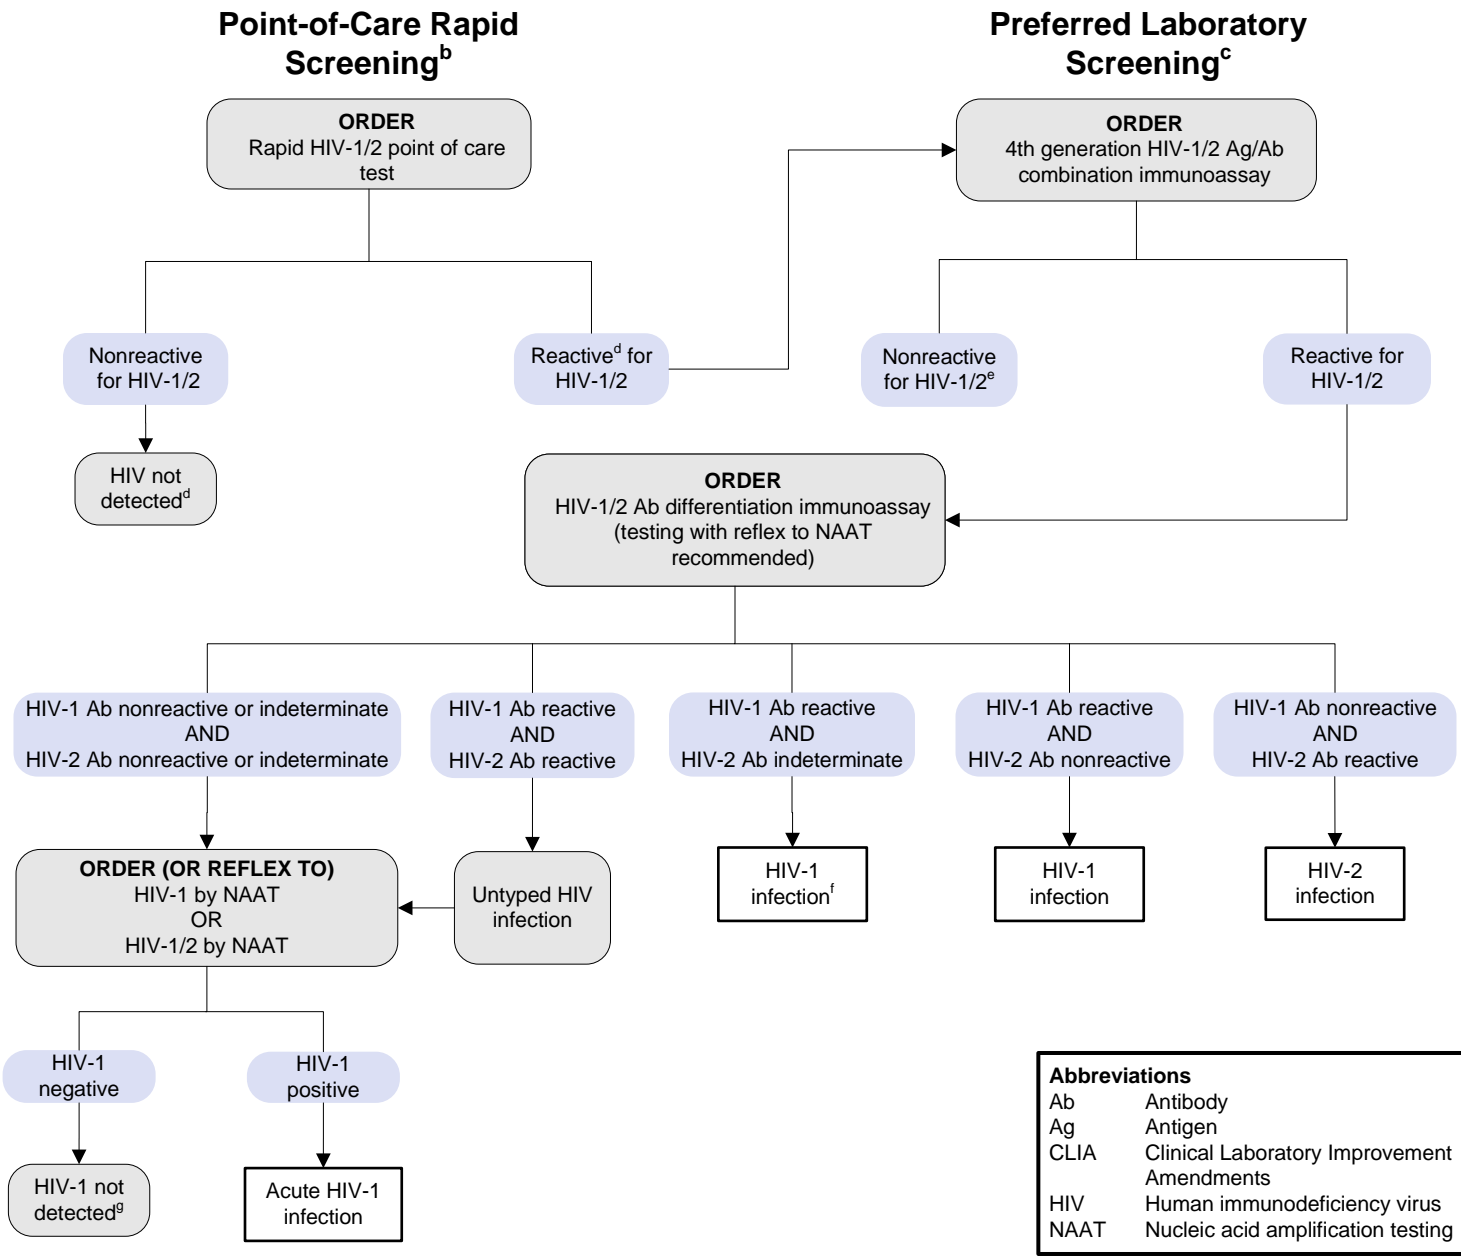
Point-of-Care Rapid Screening$^{b}$

Preferred Laboratory Screening$^{c}$

ORDER
Rapid HIV-1/2 point of care test

ORDER
4th generation HIV-1/2 Ag/Ab combination immunoassay

Nonreactive for HIV-1/2

Reactive$^{d}$ for HIV-1/2

Nonreactive for HIV-1/2$^{e}$

Reactive for HIV-1/2

HIV not detected$^{d}$

ORDER
HIV-1/2 Ab differentiation immunoassay (testing with reflex to NAAT recommended)

HIV-1 Ab nonreactive or indeterminate AND HIV-2 Ab nonreactive or indeterminate

HIV-1 Ab reactive AND HIV-2 Ab reactive

HIV-1 Ab reactive AND HIV-2 Ab indeterminate

HIV-1 Ab reactive AND HIV-2 Ab nonreactive

HIV-1 Ab nonreactive AND HIV-2 Ab reactive

ORDER (OR REFLEX TO)
HIV-1 by NAAT
OR
HIV-1/2 by NAAT

Untyped HIV infection

HIV-1 infection$^{f}$

HIV-1 infection

HIV-2 infection

HIV-1 negative

HIV-1 positive

HIV-1 not detected$^{g}$

Acute HIV-1 infection

Abbreviations
Ab Antibody
Ag Antigen
CLIA Clinical Laboratory Improvement Amendments
HIV Human immunodeficiency virus
NAAT Nucleic acid amplification testing